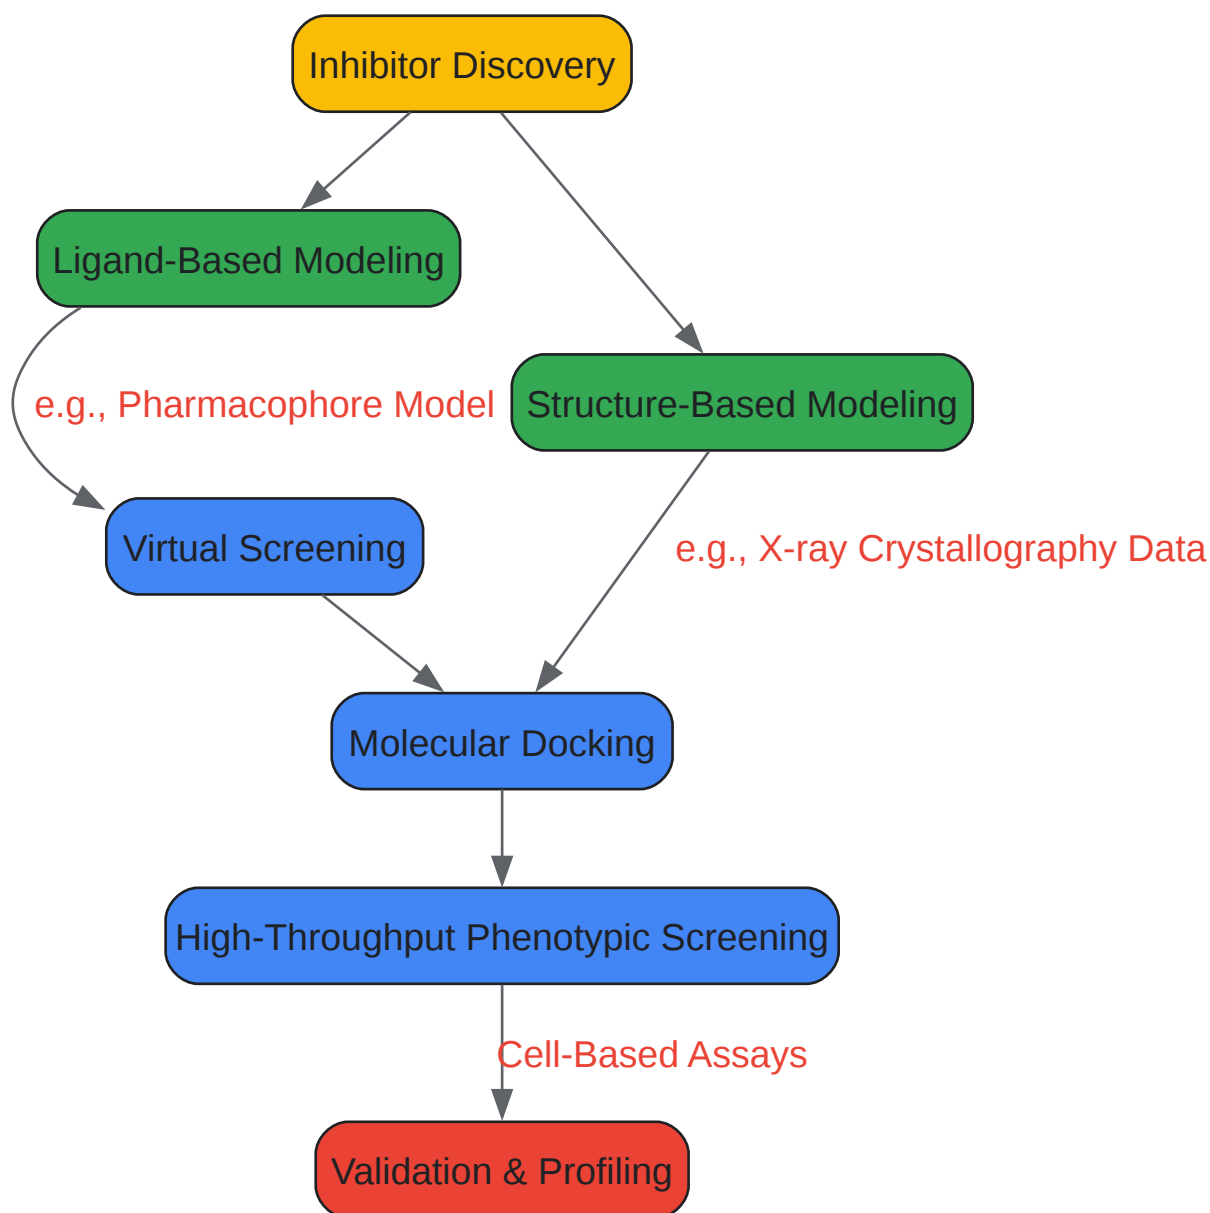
Inhibitor Discovery

Ligand-Based Modeling

e.g., Pharmacophore Model

Structure-Based Modeling

Virtual Screening

e.g., X-ray Crystallography Data

Molecular Docking

High-Throughput Phenotypic Screening

Cell-Based Assays

Validation & Profiling